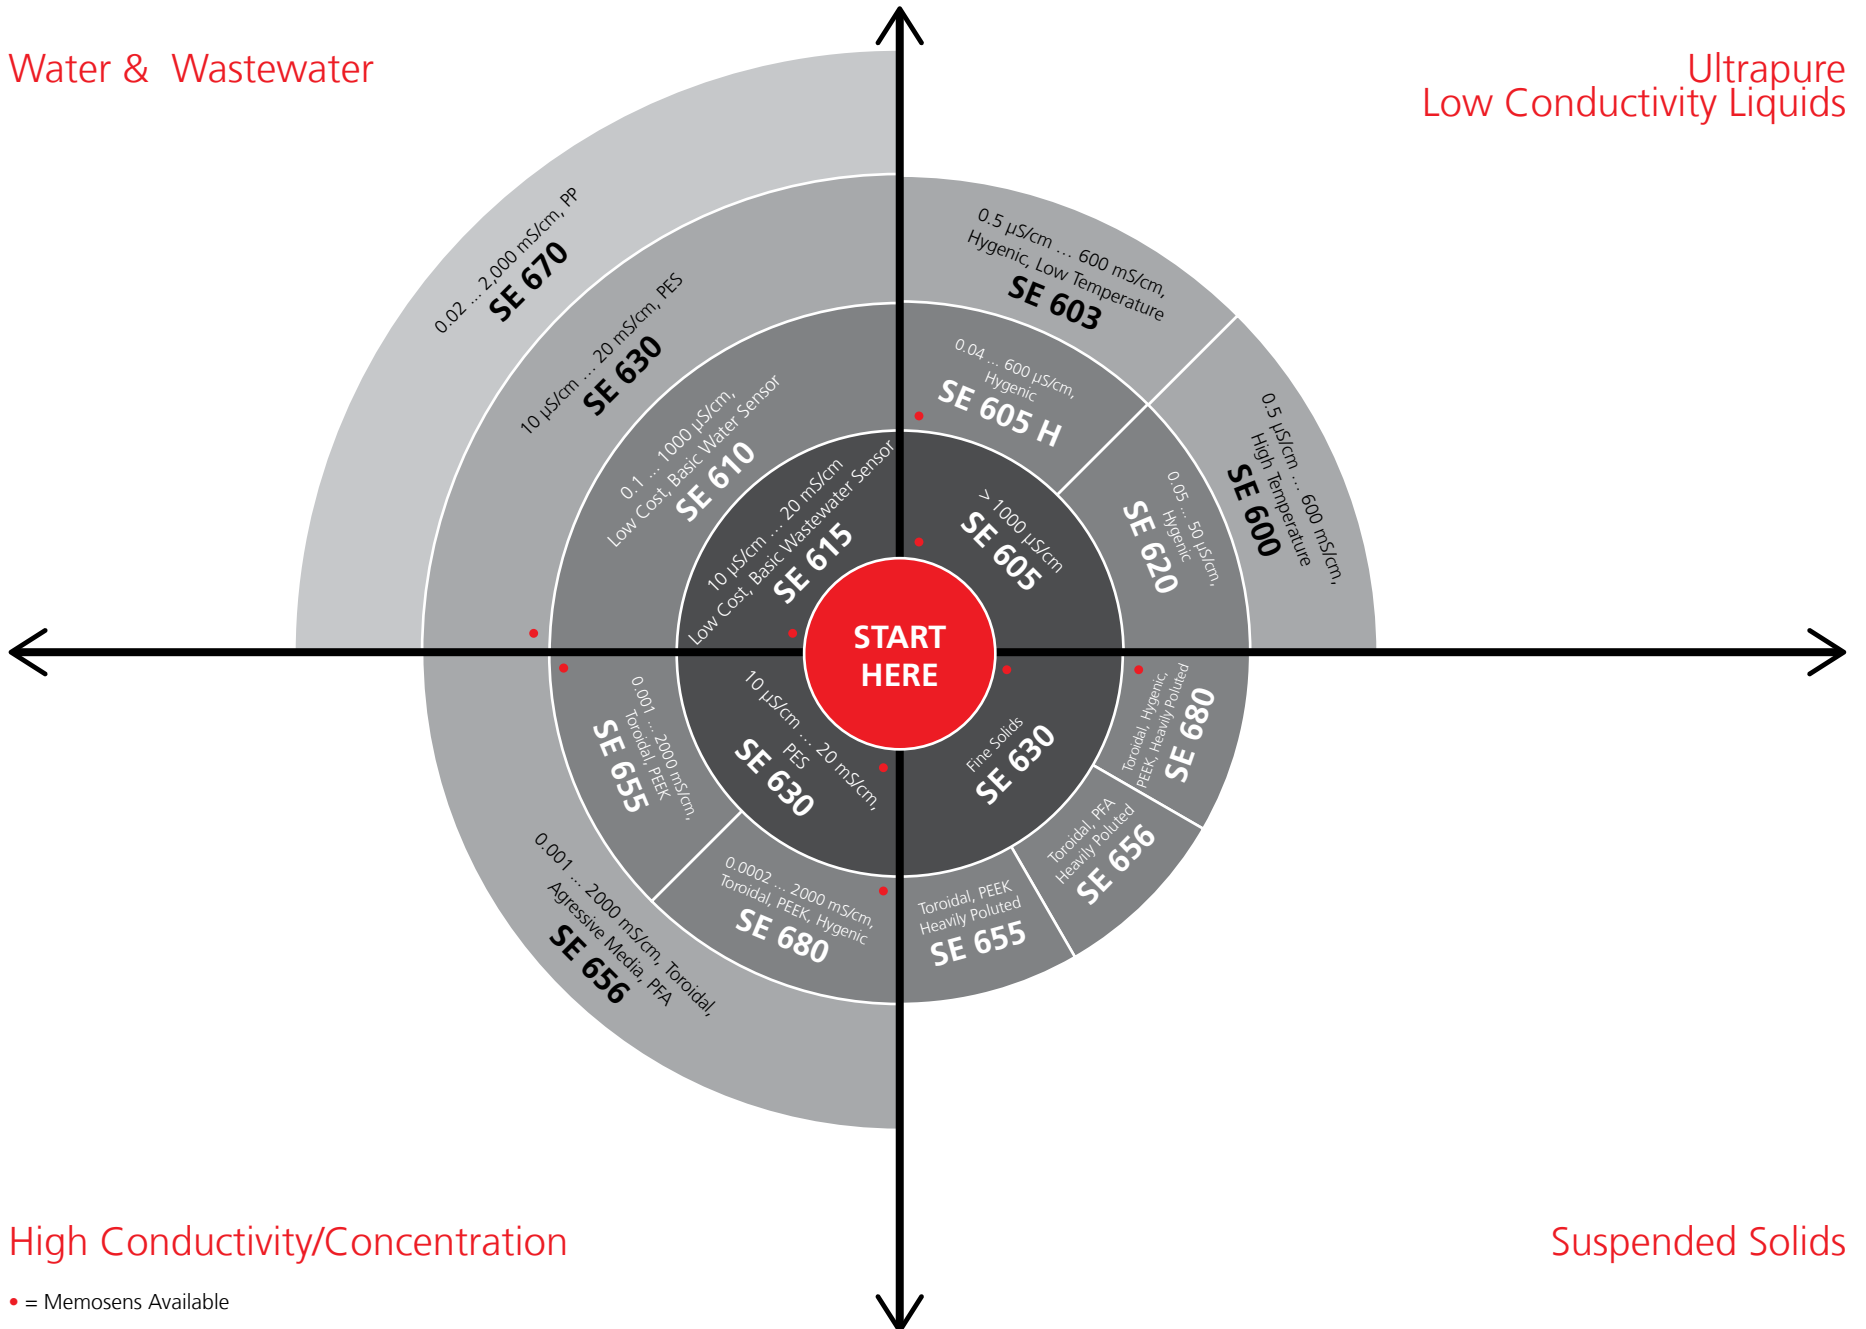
Water & Wastewater

Ultrapure
Low Conductivity Liquids

0.02 ... 2,000 mS/cm, PP
SE 670

10 µS/cm ... 20 mS/cm, PES
SE 630

0.1 ... 1000 µS/cm, Low Cost, Basic Water Sensor
SE 610

10 µS/cm ... 20 mS/cm Low Cost, Basic Wastewater Sensor
SE 615

0.5 µS/cm ... 600 mS/cm, Hygenic, Low Temperature
SE 603

0.04 ... 600 µS/cm, Hygenic
SE 605 H

> 1000 µS/cm
SE 605

0.05 ... 50 µS/cm, Hygenic
SE 620

0.5 µS/cm ... 600 mS/cm, High Temperature
SE 600

START HERE

0.001 ... 2000 mS/cm, Toroidal, PEEK
SE 655

10 µS/cm ... 20 mS/cm, PES
SE 630

0.001 ... 2000 mS/cm, Toroidal, Agressive Media, PFA
SE 656

0.0002 ... 2000 mS/cm, Toroidal, PEEK, Hygenic
SE 680

Fine Solids
SE 630

Toroidal, Hygenic, PEEK, Heavily Poluted
SE 680

Toroidal, PFA Heavily Poluted
SE 656

Toroidal, PEEK Heavily Poluted
SE 655

High Conductivity/Concentration

Suspended Solids

• = Memosens Available